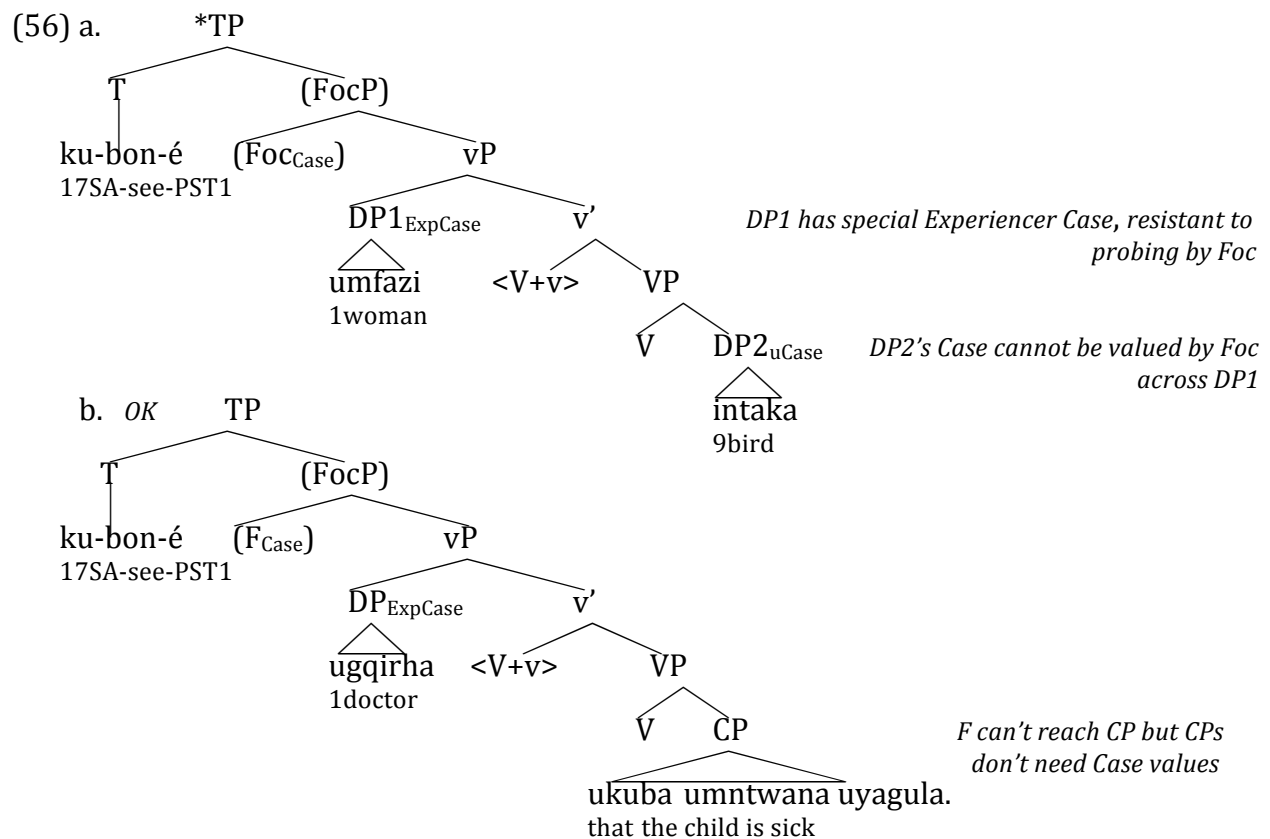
(56) a. *TP

T (FocP)

ku-bon-é (Foc$_{Case}$) vP
17SA-see-PST1

DP1$_{ExpCase}$ v'

*DP1 has special Experiencer Case, resistant to probing by Foc*

umfazi <V+v> VP
1woman

V DP2$_{uCase}$

*DP2's Case cannot be valued by Foc across DP1*

intaka
9bird

b. *OK* TP

T (FocP)

ku-bon-é (F$_{Case}$) vP
17SA-see-PST1

DP$_{ExpCase}$ v'

ugqirha <V+v> VP
1doctor

V CP

*F can't reach CP but CPs don't need Case values*

ukuba umntwana uyagula.
that the child is sick